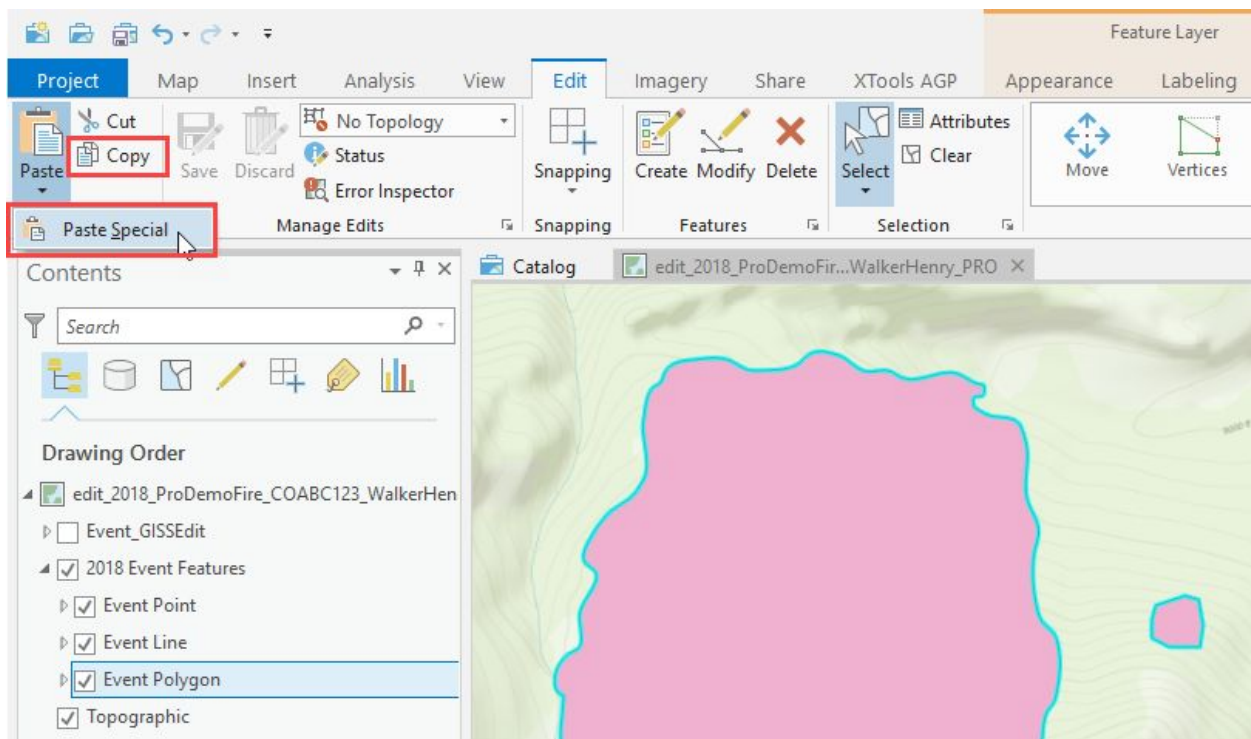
Feature Layer

Project Map Insert Analysis View Edit Imagery Share XTools AGP Appearance Labeling

Paste Cut Copy Save Discard No Topology Status Error Inspector Manage Edits Snapping Snapping Create Modify Delete Features Select Attributes Clear Selection Move Vertices

Paste Special

Contents

Search

Drawing Order

edit_2018_ProDemoFire_COABC123_WalkerHen
Event_GISSEdit
2018 Event Features
Event Point
Event Line
Event Polygon
Topographic

Catalog
edit_2018_ProDemoFir...WalkerHenry_PRO